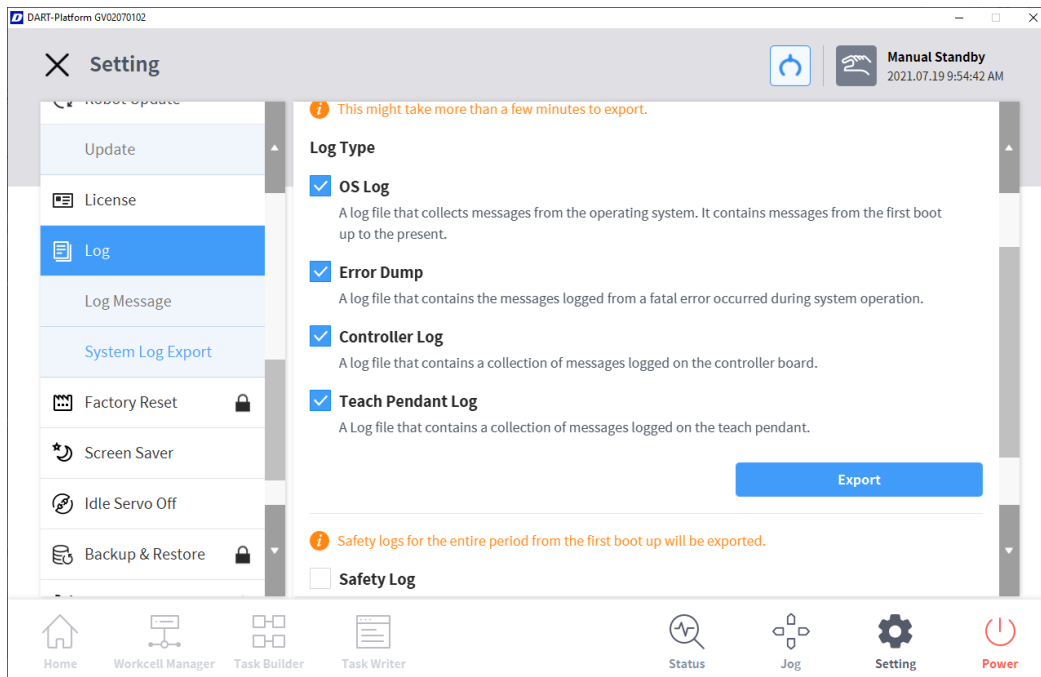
DART-Platform GV02070102

Setting

Manual Standby
2021.07.19 9:54:42 AM

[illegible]

Update

License

Log

Log Message

System Log Export

Factory Reset

Screen Saver

Idle Servo Off

Backup & Restore

This might take more than a few minutes to export.

Log Type

OS Log
A log file that collects messages from the operating system. It contains messages from the first boot up to the present.

Error Dump
A log file that contains the messages logged from a fatal error occurred during system operation.

Controller Log
A log file that contains a collection of messages logged on the controller board.

Teach Pendant Log
A Log file that contains a collection of messages logged on the teach pendant.

Export

Safety logs for the entire period from the first boot up will be exported.

Safety Log

Home
Workcell Manager
Task Builder
Task Writer
Status
Jog
Setting
Power